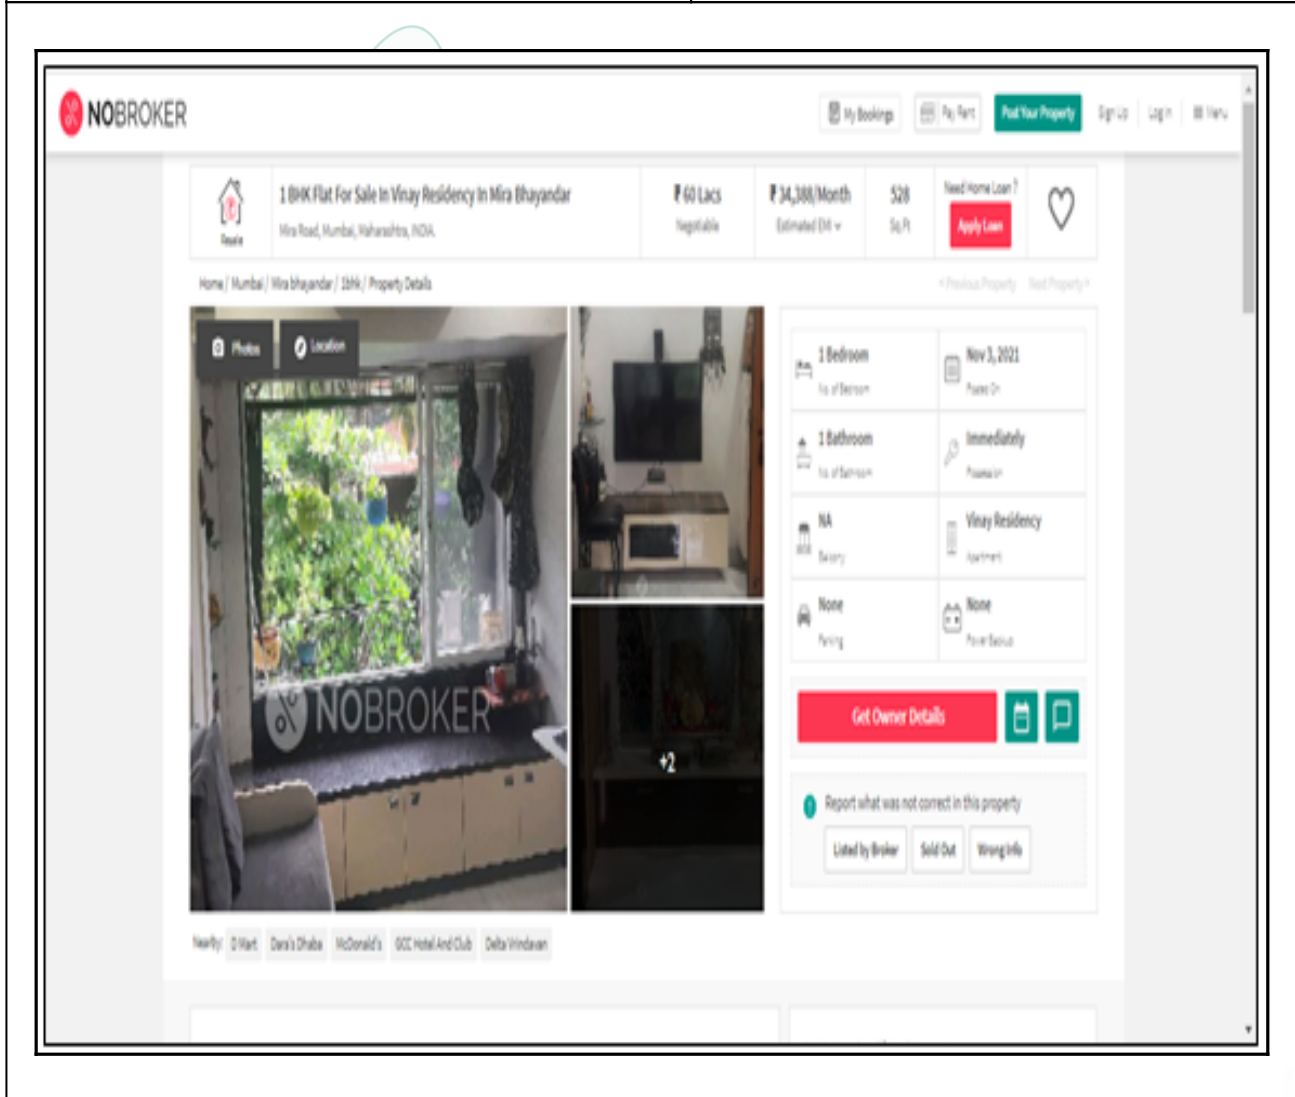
NOBROKER

My Bookings | Pay Rent | Post Your Property | Sign Up | Log In | Menu

Resale

1 BHK Flat For Sale In Vinay Residency In Mira Bhayandar
Mira Road, Mumbai, Maharashtra, INDIA

₹60 Lacs
Negotiable

₹34,388/Month
Estimated EMI

528
Sq.Ft

Need Home Loan?
Apply Loan

Home / Mumbai / Mira bhayandar / 1bhk / Property Details

‹ Previous Property | Next Property ›

Photos | Location

NOBROKER

+2

| 1 Bedroom<br>No. of Bedroom | Nov 3, 2021<br>Posted On |
|---|---|
| 1 Bathroom<br>No. of Bathroom | Immediately<br>Possession |
| NA<br>Balcony | Vinay Residency<br>Apartment |
| None<br>Parking | None<br>Power Backup |

Get Owner Details

Report what was not correct in this property

Listed by Broker | Sold Out | Wrong Info

Nearby: D Mart | Dara's Dhaba | McDonald's | GCC Hotel And Club | Delta Vrindavan